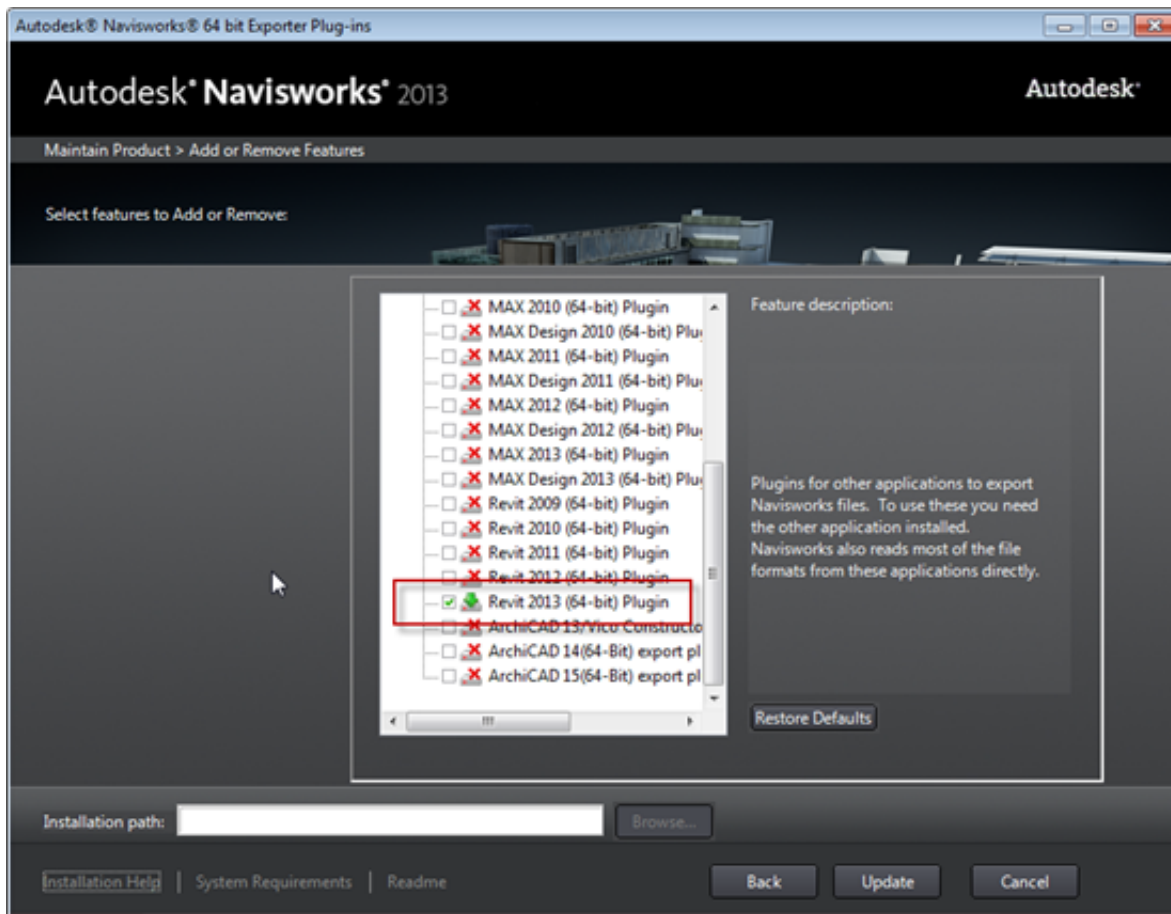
Autodesk® Navisworks® 64 bit Exporter Plug-ins

Autodesk® Navisworks® 2013

Autodesk®

Maintain Product > Add or Remove Features

Select features to Add or Remove:

MAX 2010 (64-bit) Plugin
MAX Design 2010 (64-bit) Plu
MAX 2011 (64-bit) Plugin
MAX Design 2011 (64-bit) Plu
MAX 2012 (64-bit) Plugin
MAX Design 2012 (64-bit) Plu
MAX 2013 (64-bit) Plugin
MAX Design 2013 (64-bit) Plu
Revit 2009 (64-bit) Plugin
Revit 2010 (64-bit) Plugin
Revit 2011 (64-bit) Plugin
Revit 2012 (64-bit) Plugin
Revit 2013 (64-bit) Plugin
ArchiCAD 13/Vico Constructo
ArchiCAD 14(64-Bit) export pl
ArchiCAD 15(64-Bit) export pl

Feature description:

Plugins for other applications to export Navisworks files. To use these you need the other application installed. Navisworks also reads most of the file formats from these applications directly.

Restore Defaults

Installation path:

Browse...

Installation Help | System Requirements | Readme

Back

Update

Cancel